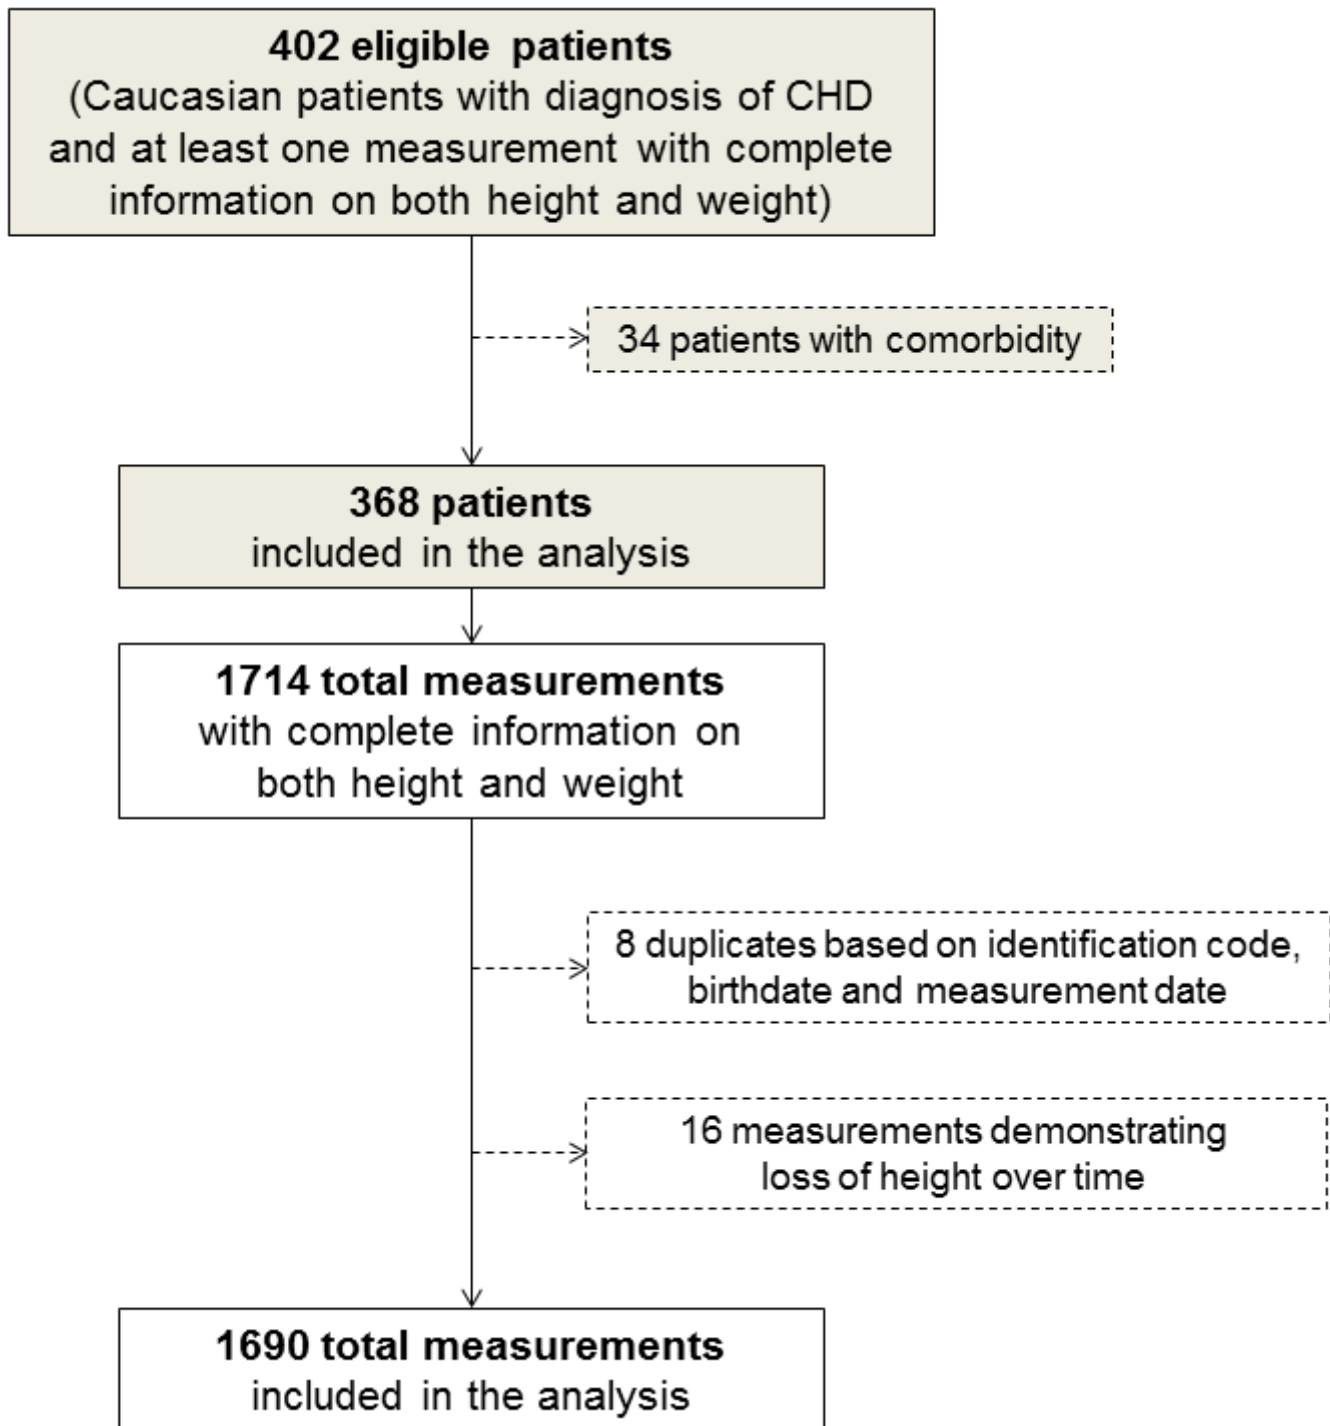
**402 eligible patients**
(Caucasian patients with diagnosis of CHD and at least one measurement with complete information on both height and weight)

34 patients with comorbidity

**368 patients**
included in the analysis

**1714 total measurements**
with complete information on both height and weight

8 duplicates based on identification code, birthdate and measurement date

16 measurements demonstrating loss of height over time

**1690 total measurements**
included in the analysis